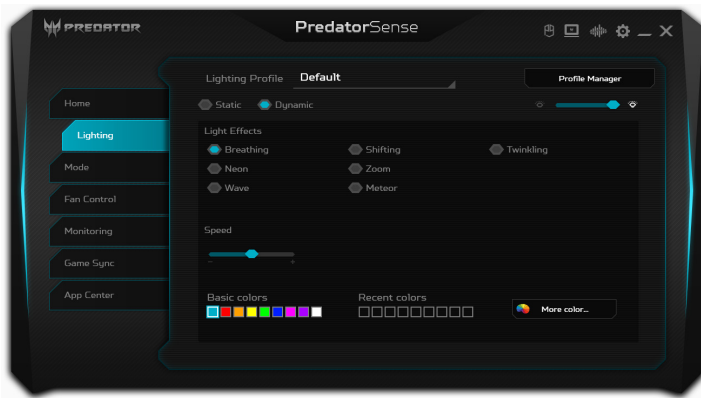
PREDATOR

PredatorSense

Lighting Profile Default

Profile Manager

Home

Lighting

Mode

Fan Control

Monitoring

Game Sync

App Center

Static Dynamic

Light Effects

Breathing Shifting Twinkling

Neon Zoom

Wave Meteor

Speed

Basic colors

Recent colors

More color...